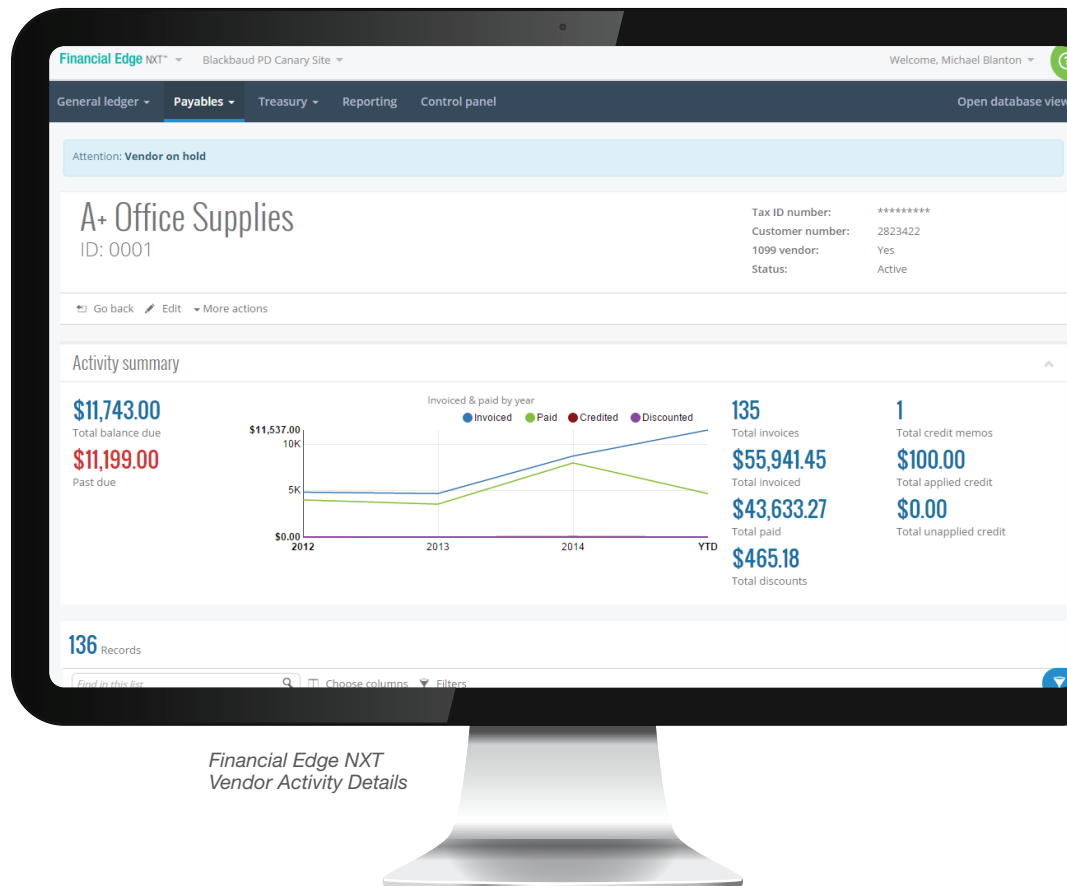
Financial Edge NXT™ Blackbaud PD Canary Site Welcome, Michael Blanton

General ledger Payables Treasury Reporting Control panel Open database view

Attention: Vendor on hold

A+ Office Supplies
ID: 0001

Tax ID number: *********
Customer number: 2823422
1099 vendor: Yes
Status: Active

Go back Edit More actions

Activity summary

$11,743.00
Total balance due

$11,199.00
Past due

Invoiced & paid by year
Invoiced Paid Credited Discounted

$11,537.00
10K
5K
$0.00
2012 2013 2014 YTD

135
Total invoices

$55,941.45
Total invoiced

$43,633.27
Total paid

$465.18
Total discounts

1
Total credit memos

$100.00
Total applied credit

$0.00
Total unapplied credit

136 Records

Find in this list Choose columns Filters

Financial Edge NXT
Vendor Activity Details